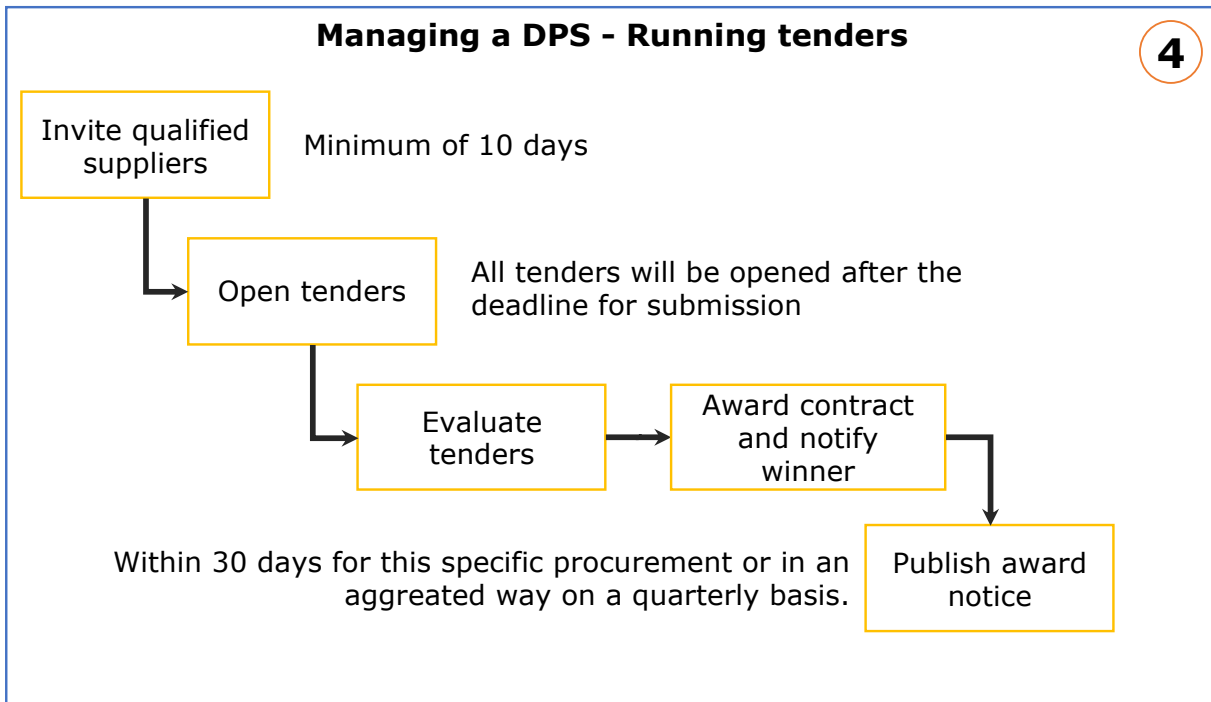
Managing a DPS - Running tenders

4

Invite qualified suppliers

Minimum of 10 days

Open tenders

All tenders will be opened after the deadline for submission

Evaluate tenders

Award contract and notify winner

Publish award notice

Within 30 days for this specific procurement or in an aggreated way on a quarterly basis.